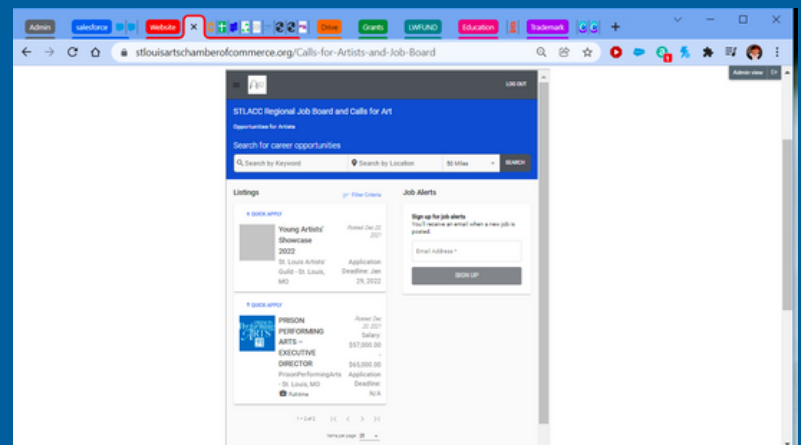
Admin salesforce Website Drive Grants LWFUND Education Trademark

stlouisartschamberofcommerce.org/Calls-for-Artists-and-Job-Board

Admin view

LOG OUT

STLACC Regional Job Board and Calls for Art

Opportunities for Artists

Search for career opportunities

Search by Keyword

Search by Location

50 Miles

SEARCH

Listings

Filter Criteria

QUICK APPLY

Young Artists' Showcase 2022

Posted Dec 22 2021

St. Louis Artists' Guild - St. Louis, MO

Application Deadline: Jan 29, 2022

QUICK APPLY

PRISON PERFORMING ARTS – EXECUTIVE DIRECTOR

Posted Dec 20 2021

Salary: $57,000.00 - $65,000.00

PrisonPerformingArts - St. Louis, MO

Application Deadline: N/A

Full-time

1 – 2 of 2

Items per page 20

Job Alerts

Sign up for job alerts

You'll receive an email when a new job is posted.

Email Address *

SIGN UP